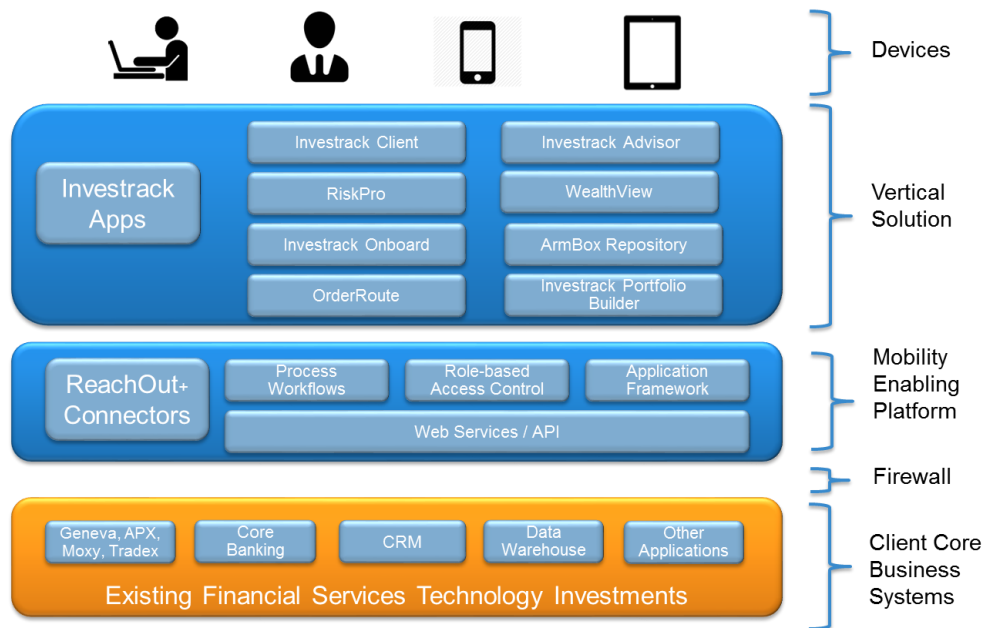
Devices

Investrack Apps

Investrack Client

Investrack Advisor

RiskPro

WealthView

Investrack Onboard

ArmBox Repository

OrderRoute

Investrack Portfolio Builder

Vertical Solution

ReachOut+ Connectors

Process Workflows

Role-based Access Control

Application Framework

Web Services / API

Mobility Enabling Platform

Firewall

Geneva, APX, Moxy, Tradex

Core Banking

CRM

Data Warehouse

Other Applications

Existing Financial Services Technology Investments

Client Core Business Systems